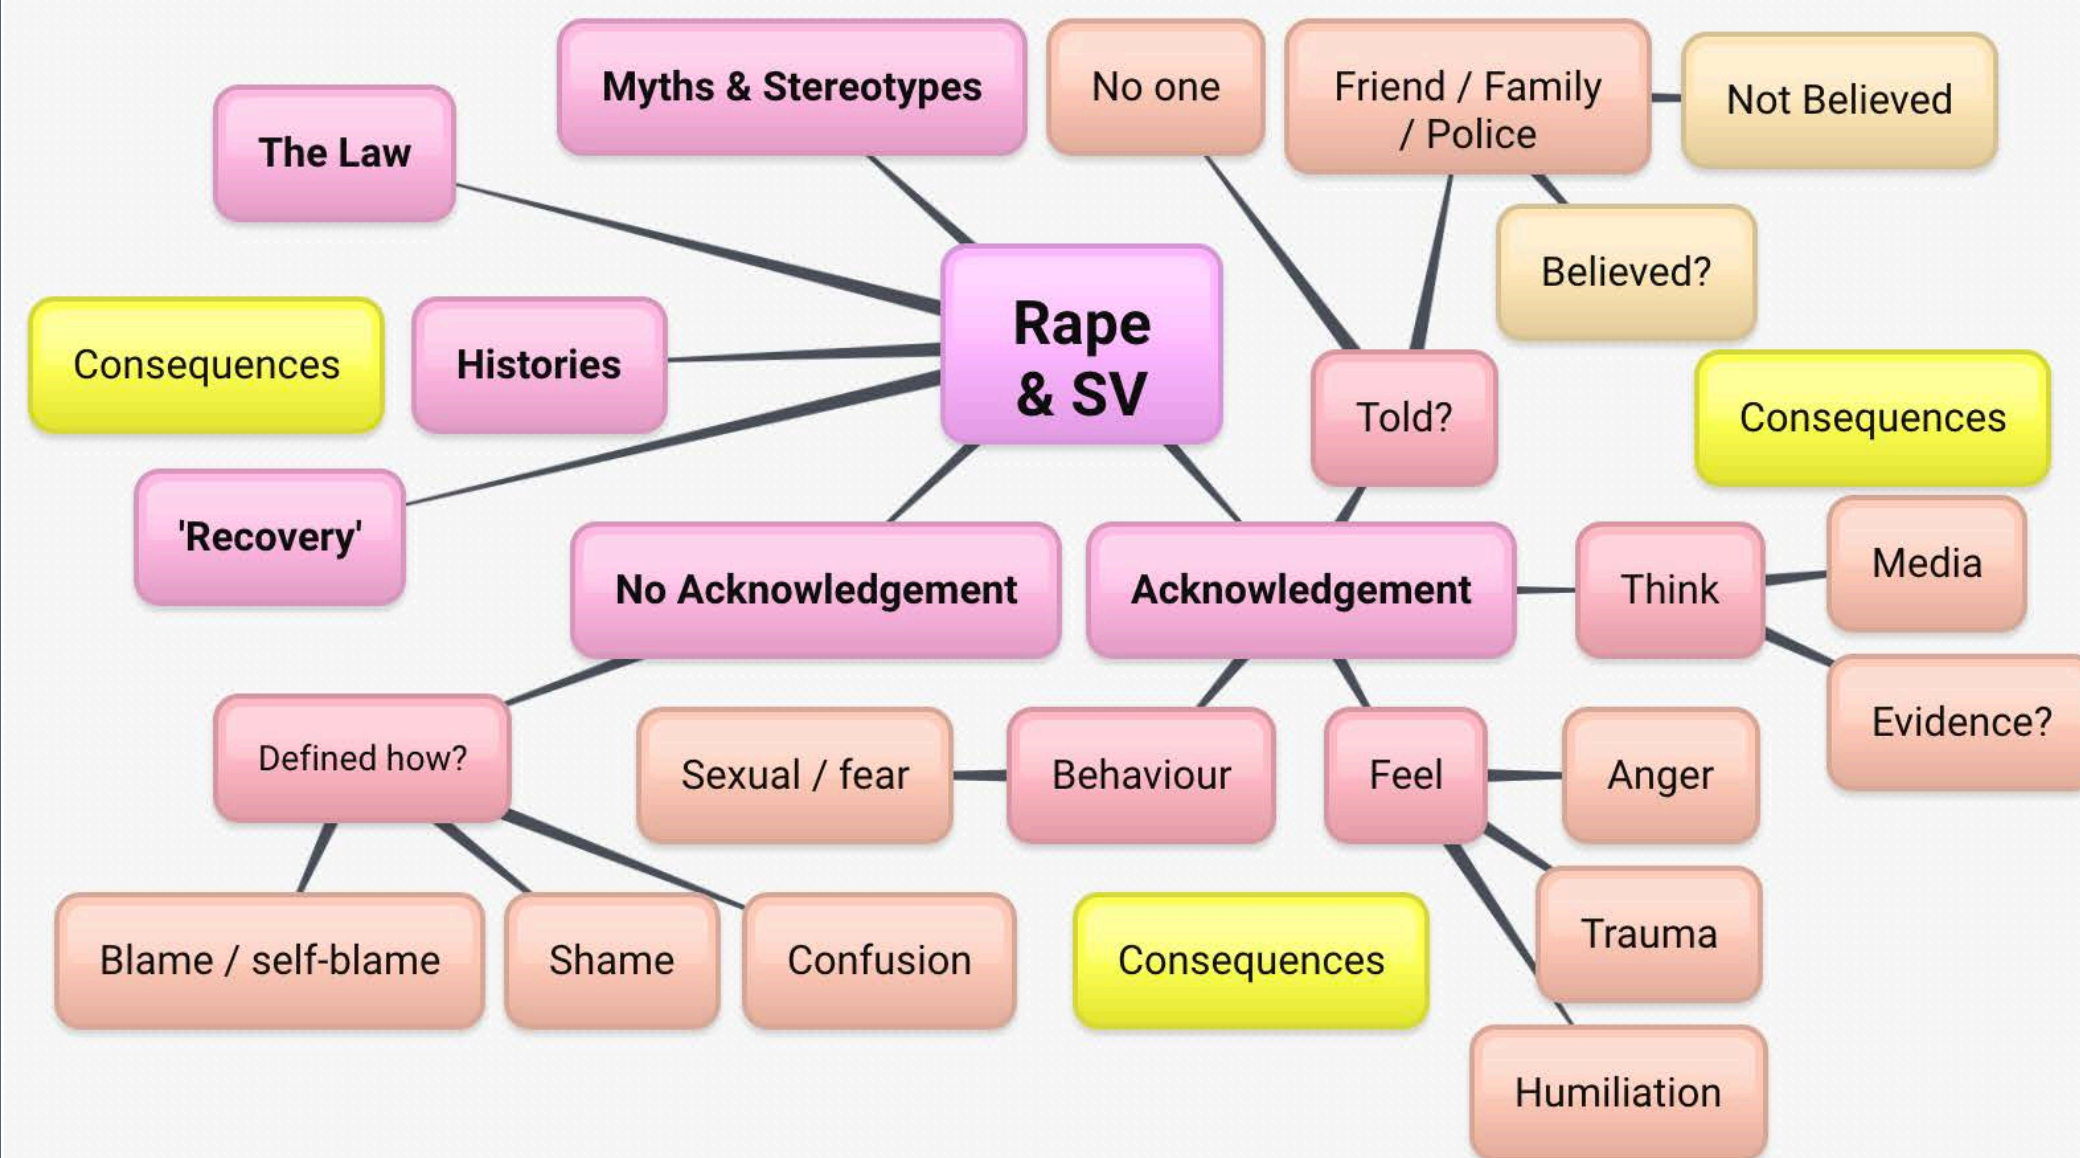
Myths & Stereotypes

No one

Friend / Family / Police

Not Believed

The Law

Believed?

Rape & SV

Consequences

Histories

Told?

Consequences

'Recovery'

No Acknowledgement

Acknowledgement

Think

Media

Evidence?

Defined how?

Sexual / fear

Behaviour

Feel

Anger

Trauma

Blame / self-blame

Shame

Confusion

Consequences

Humiliation